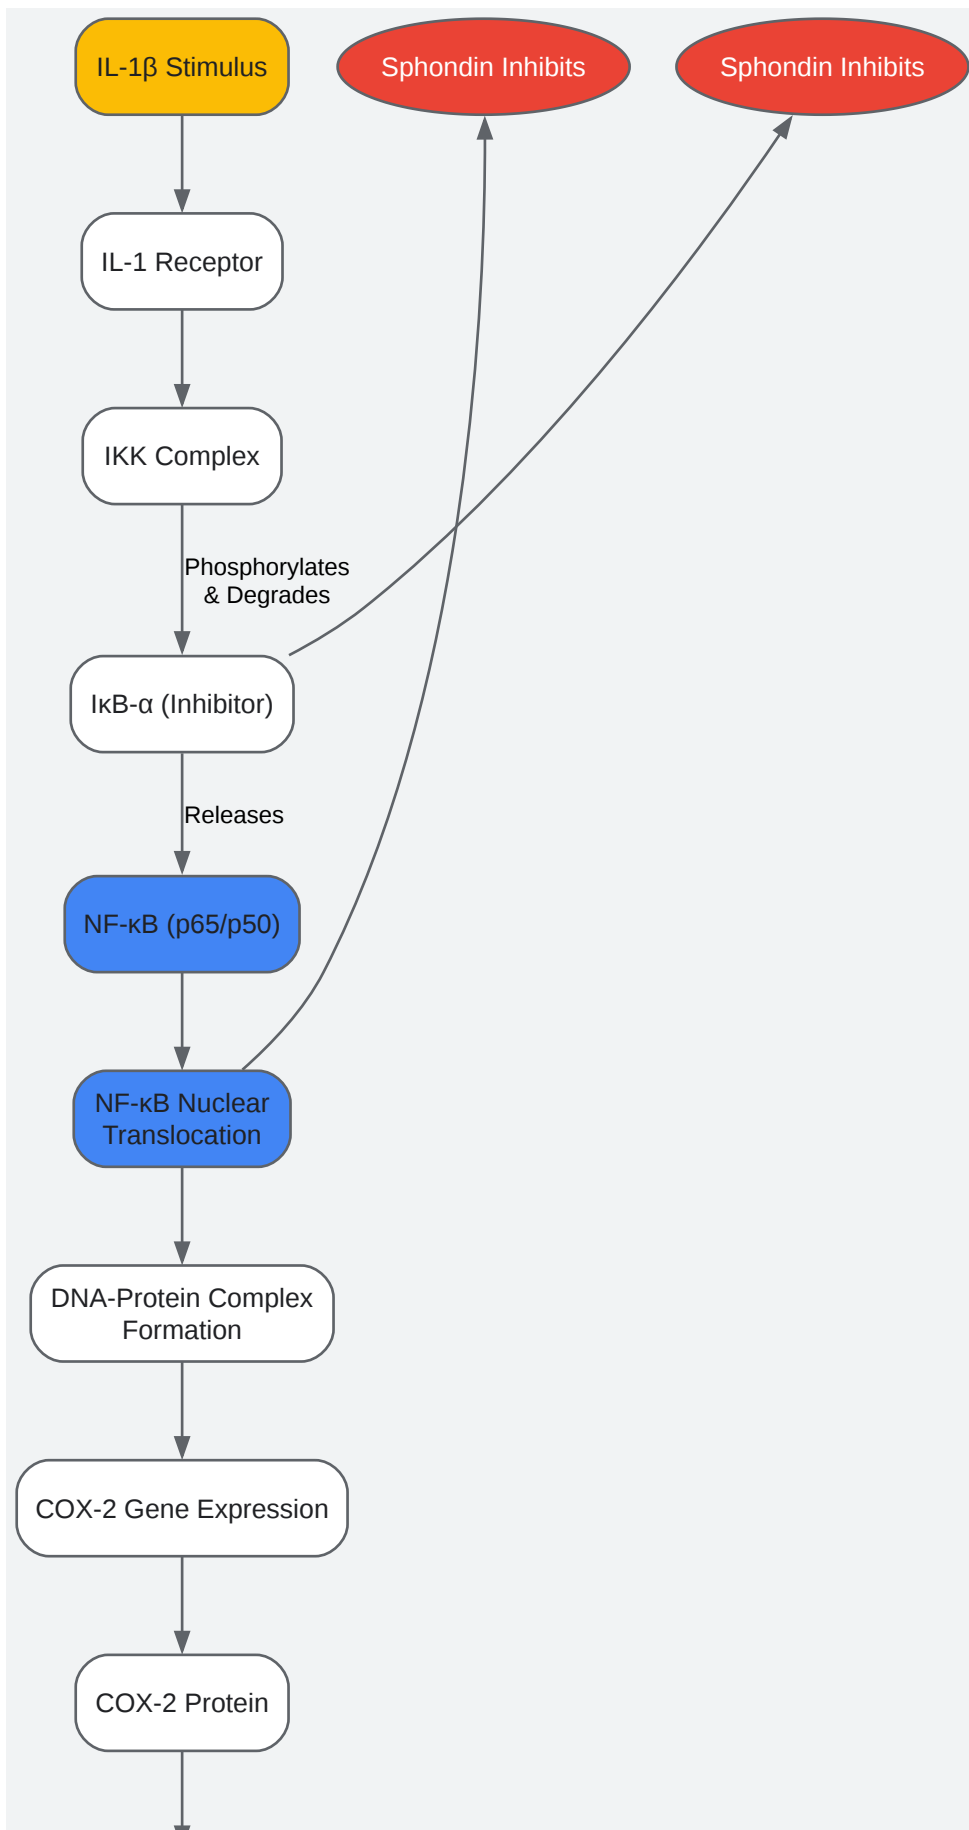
IL-1β Stimulus

Sphondin Inhibits

Sphondin Inhibits

IL-1 Receptor

IKK Complex

Phosphorylates & Degrades

IκB-α (Inhibitor)

Releases

NF-κB (p65/p50)

NF-κB Nuclear Translocation

DNA-Protein Complex Formation

COX-2 Gene Expression

COX-2 Protein